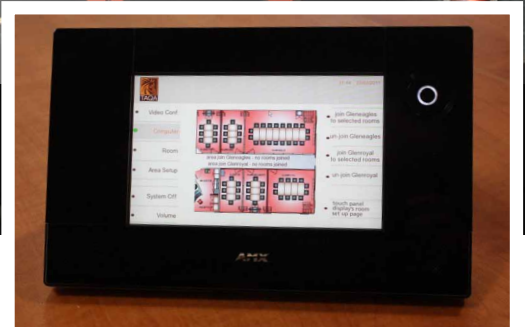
TAGIA

Video Conf

Computer

Room

Area Setup

System Off

Volume

join Gleneagles to selected rooms

un-join Gleneagles

join Glenroyal to selected rooms

un-join Glenroyal

Touch panel display's room set up page

AMX